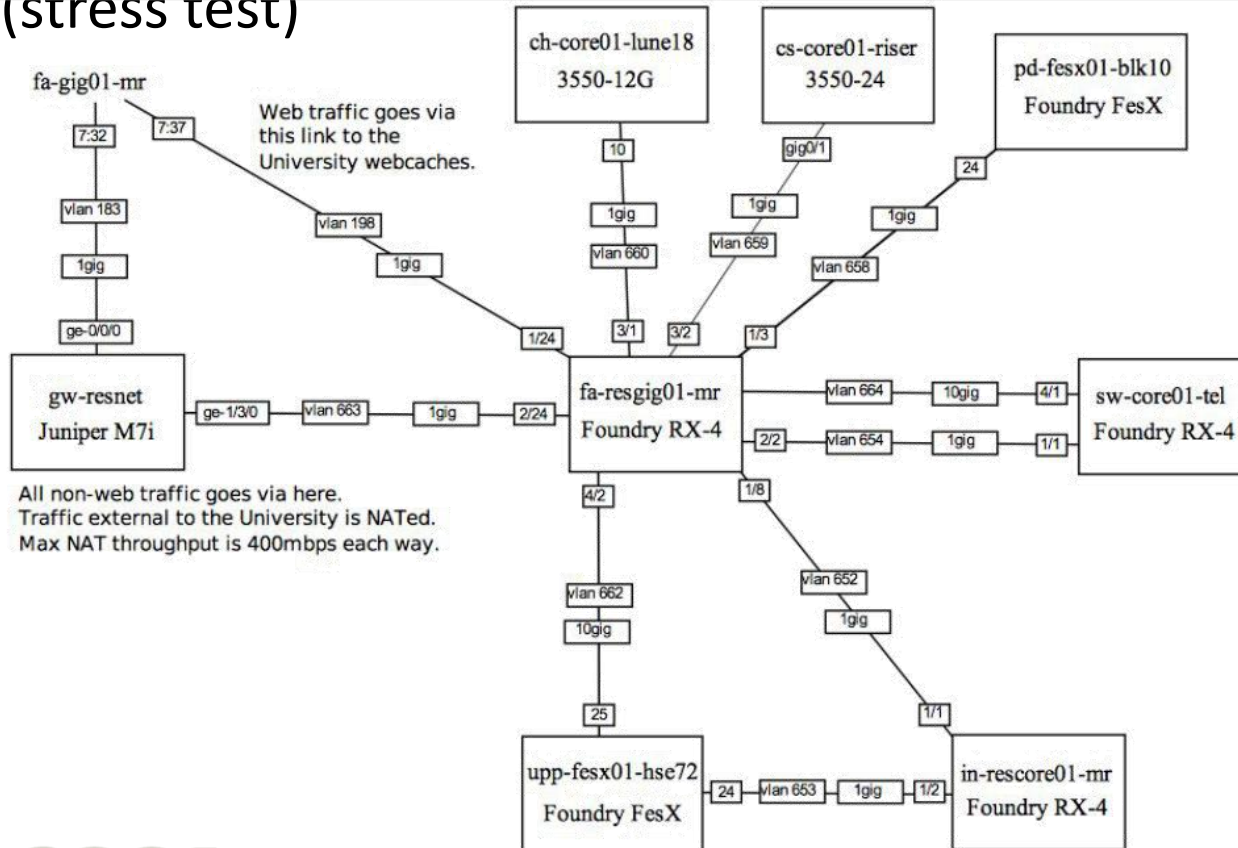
(stress test)

fa-gig01-mr

7:32

vlan 183

1gig

ge-0/0/0

7:37

Web traffic goes via this link to the University webcaches.

vlan 198

1gig

ch-core01-lune18
3550-12G

10

1gig

vlan 660

3/1

cs-core01-riser
3550-24

gig0/1

1gig

vlan 659

3/2

pd-fesx01-blk10
Foundry FesX

24

1gig

vlan 658

1/3

1/24

gw-resnet
Juniper M7i

ge-1/3/0

vlan 663

1gig

2/24

fa-resgig01-mr
Foundry RX-4

vlan 664

10gig

4/1

sw-core01-tel
Foundry RX-4

2/2

vlan 654

1gig

1/1

All non-web traffic goes via here.
Traffic external to the University is NATed.
Max NAT throughput is 400mbps each way.

4/2

vlan 662

10gig

25

1/8

vlan 652

1gig

1/1

upp-fesx01-hse72
Foundry FesX

24

vlan 653

1gig

1/2

in-rescore01-mr
Foundry RX-4